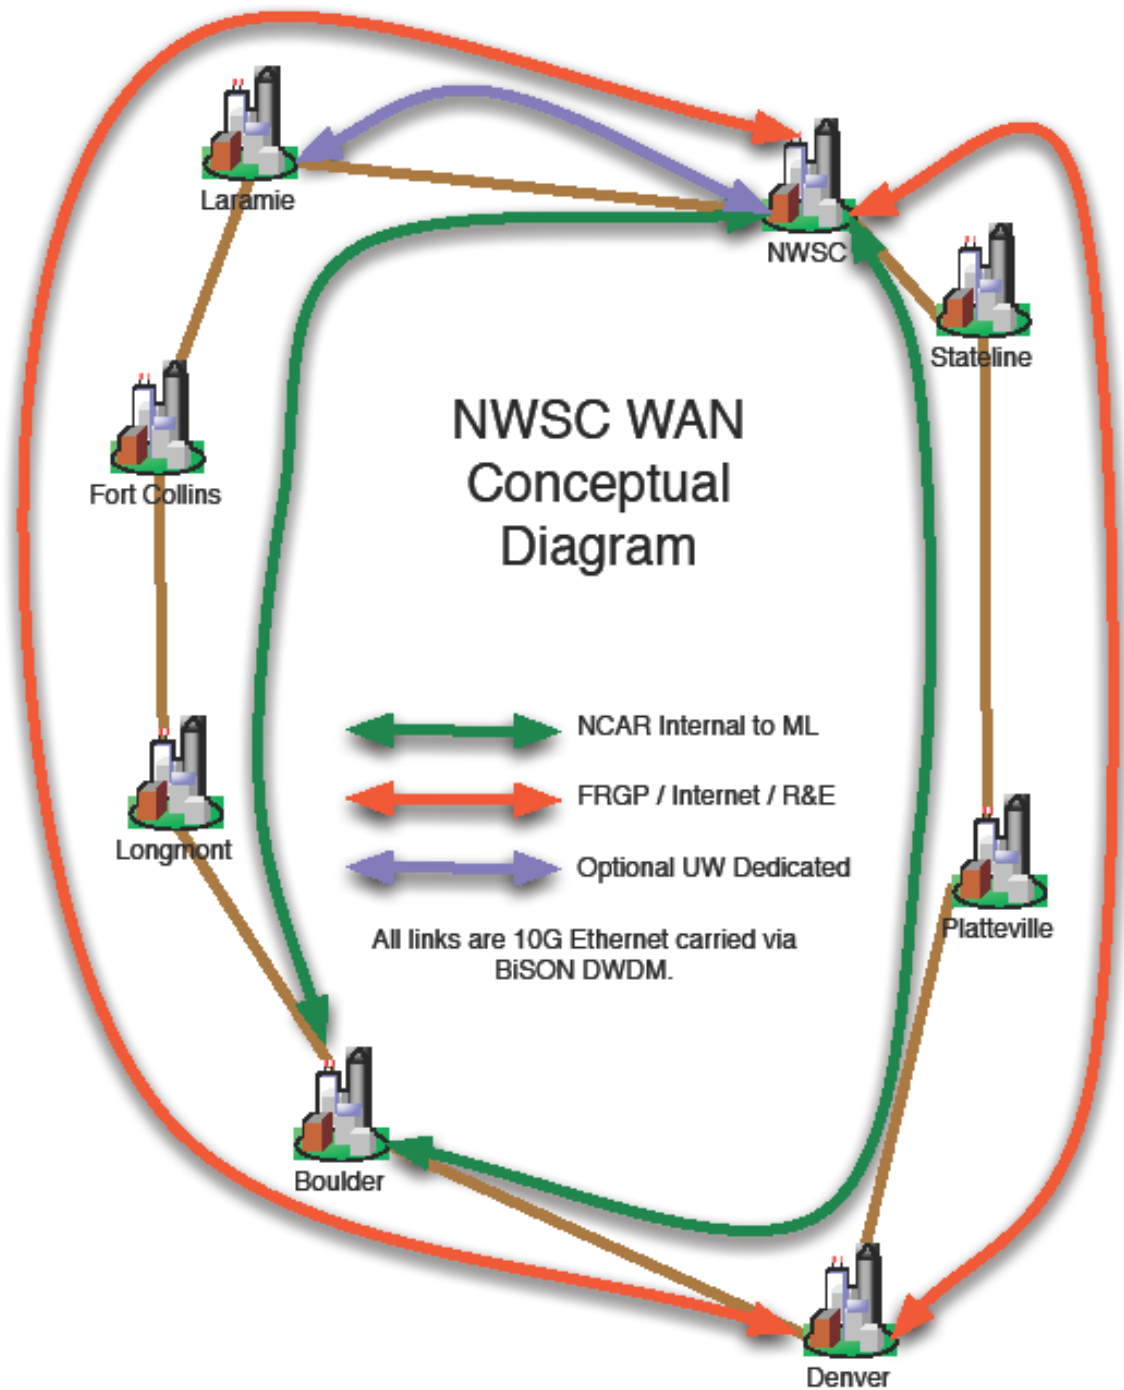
Laramie

NWSC

Stateline

Fort Collins

NWSC WAN Conceptual Diagram

NCAR Internal to ML

FRGP / Internet / R&E

Optional UW Dedicated

Longmont

Platteville

All links are 10G Ethernet carried via BiSON DWDM.

Boulder

Denver